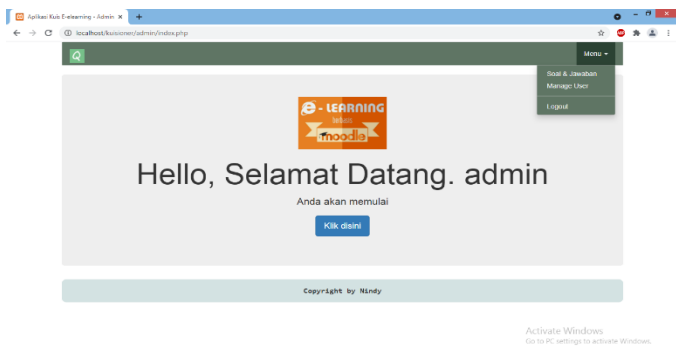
Aplikasi Kuis E-elearning - Admin ×
+
localhost/kuisioner/admin/index.php
Menu ▾
Soal & Jawaban
Manage User
Logout
E-LEARNING
bebas
moodle
Hello, Selamat Datang. admin
Anda akan memulai
Klik disini
Copyright by Nindy
Activate Windows
Go to PC settings to activate Windows.